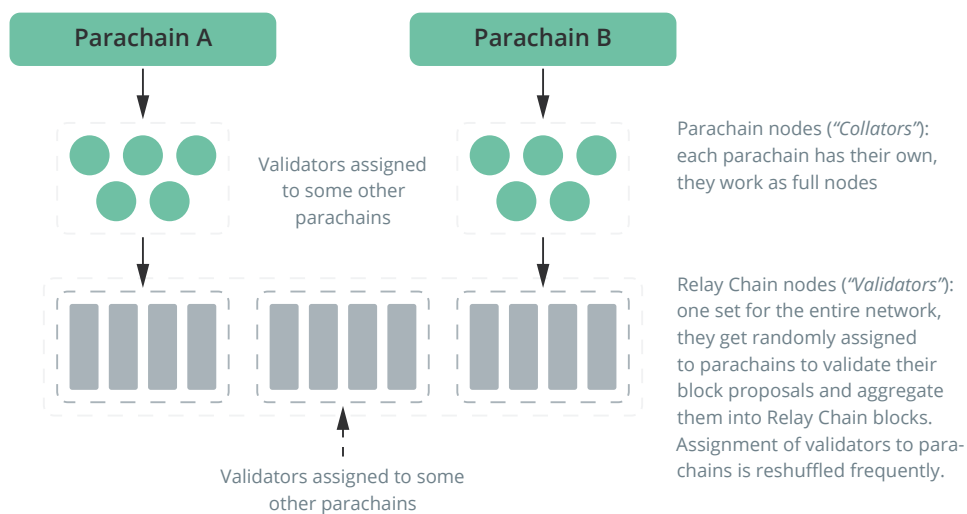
Parachain A

Parachain B

Validators assigned to some other parachains

Parachain nodes (*"Collators"*): each parachain has their own, they work as full nodes

Relay Chain nodes (*"Validators"*): one set for the entire network, they get randomly assigned to parachains to validate their block proposals and aggregate them into Relay Chain blocks. Assignment of validators to parachains is reshuffled frequently.

Validators assigned to some other parachains